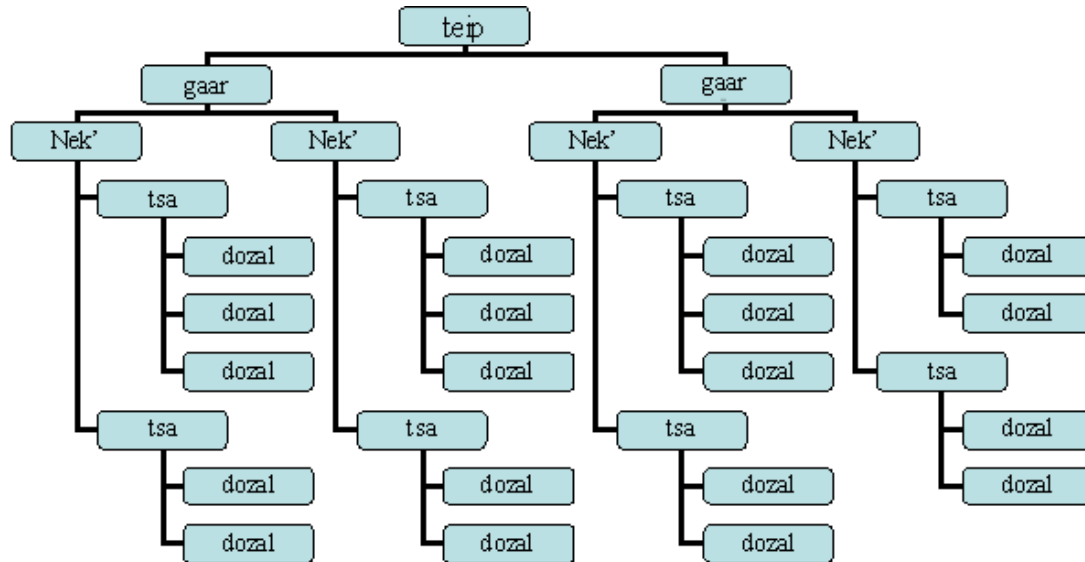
teip

gaar

Nek'

tsa

dozal

dozal

dozal

tsa

dozal

dozal

Nek'

tsa

dozal

dozal

dozal

tsa

dozal

dozal

gaar

Nek'

tsa

dozal

dozal

dozal

tsa

dozal

dozal

Nek'

tsa

dozal

dozal

tsa

dozal

dozal